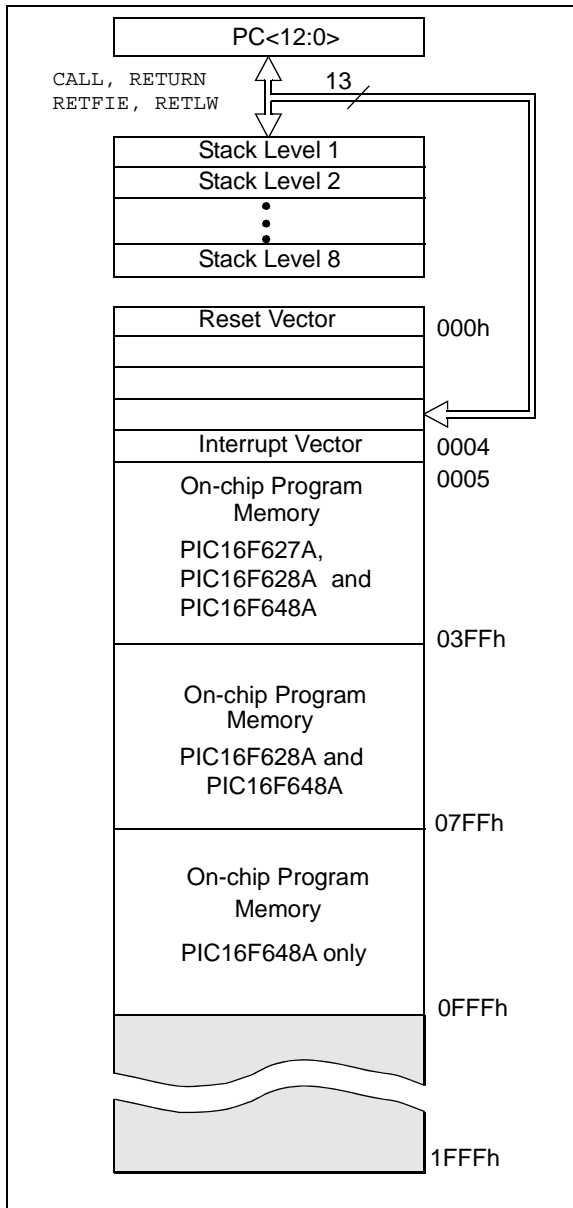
PC<12:0>

CALL, RETURN
RETFIE, RETLW

13

Stack Level 1
Stack Level 2
•
•
•
Stack Level 8

Reset Vector
000h

Interrupt Vector
0004

0005
On-chip Program Memory
PIC16F627A, PIC16F628A and PIC16F648A

03FFh

On-chip Program Memory
PIC16F628A and PIC16F648A

07FFh

On-chip Program Memory
PIC16F648A only

0FFFh

1FFFh